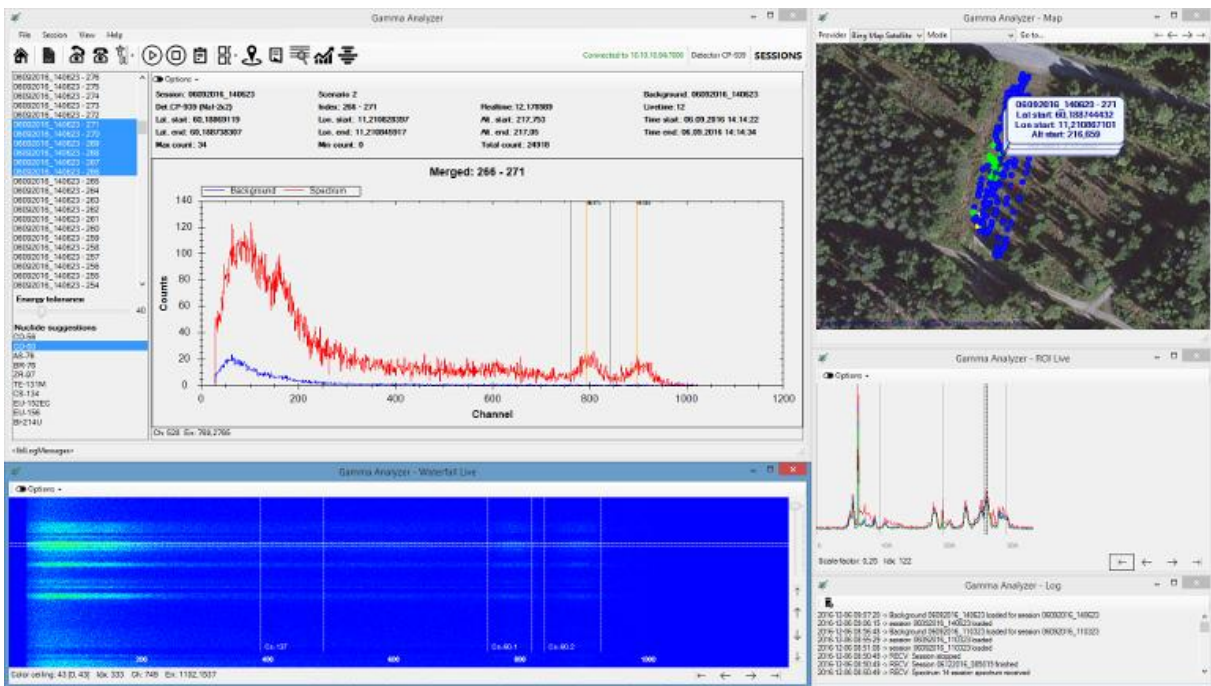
Gamma Analyzer

File Session View Help

Connected to 10.10.10.94:7000 Detector CP-939 SESSIONS

06092016_140623 - 276
06092016_140623 - 275
06092016_140623 - 274
06092016_140623 - 273
06092016_140623 - 272
06092016_140623 - 271
06092016_140623 - 270
06092016_140623 - 269
06092016_140623 - 268
06092016_140623 - 267
06092016_140623 - 266
06092016_140623 - 265
06092016_140623 - 264
06092016_140623 - 263
06092016_140623 - 262
06092016_140623 - 261
06092016_140623 - 260
06092016_140623 - 259
06092016_140623 - 258
06092016_140623 - 257
06092016_140623 - 256
06092016_140623 - 255
06092016_140623 - 254

Energy tolerance
40

Nuclide suggestions
CO-58
CO-60
AS-76
BR-76
ZR-97
TE-131M
CS-134
EU-152EG
EU-156
BI-214U

Options

Session: 06092016_140623
Det.CP-939 (NaI-2x2)
Lat. start: 60,18869119
Lat. end: 60,188738307
Max count: 34

Scenario 2
Index: 266 - 271
Lon. start: 11,210828397
Lon. end: 11,210845917
Min count: 0

Realtime: 12,178989
Alt. start: 217,753
Alt. end: 217,05
Total count: 24918

Background: 06092016_140623
Livetime: 12
Time start: 06.09.2016 14:14:22
Time end: 06.09.2016 14:14:34

Merged: 266 - 271

Background Spectrum

140
120
100
80
60
40
20
0
Counts

0 200 400 600 800 1000 1200
Channel

Ch: 628 En: 769,2766

<InfoLogMessages>

Gamma Analyzer - Waterfall Live

Options

Cs-137 Co-60.1 Co-60.2

200 400 600 800 1000

Color ceiling: 43 [0, 43] Idx: 333 Ch: 746 En: 1102,1507

Gamma Analyzer - Map

Provider Bing Map Satellite Mode Go to...

06092016_140623 - 271
Lat start: 60,188744432
Lon start: 11,210867101
Alt start: 216,659

Gamma Analyzer - ROI Live

Options

Scale factor: 0,25 Idx: 122

Gamma Analyzer - Log

2016-12-06 09:07:28 -> Background 06092016_140623 loaded for session 06092016_140623
2016-12-06 09:06:13 -> session 06092016_140623 loaded
2016-12-06 08:56:41 -> Background 06092016_110323 loaded for session 06092016_110323
2016-12-06 08:55:29 -> session 06092016_110323 loaded
2016-12-06 08:51:08 -> session 06092016_110323 loaded
2016-12-06 08:50:49 -> RECV: Session stopped
2016-12-06 08:50:49 -> RECV: Session 06122016_085015 finished
2016-12-06 08:50:49 -> RECV: Spectrum 14 session spectrum received